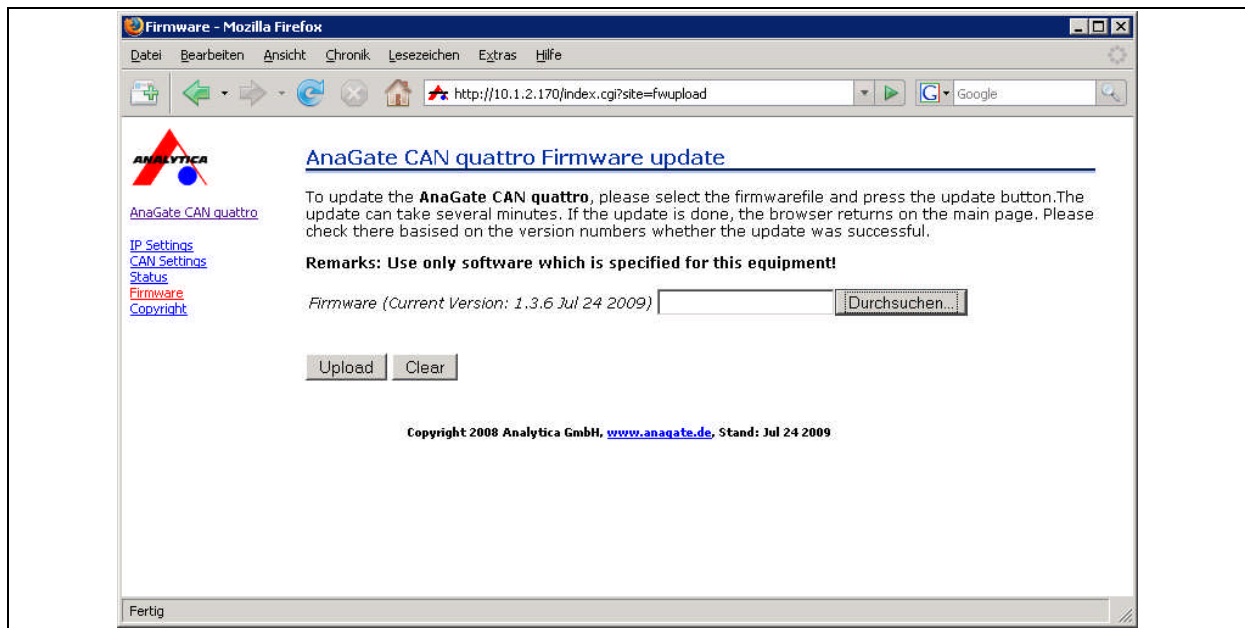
Firmware - Mozilla Firefox

Datei Bearbeiten Ansicht Chronik Lesezeichen Extras Hilfe

http://10.1.2.170/index.cgi?site=fwupload

Google

ANALYTICA

AnaGate CAN quattro

IP Settings
CAN Settings
Status
Firmware
Copyright

AnaGate CAN quattro Firmware update

To update the **AnaGate CAN quattro**, please select the firmwarefile and press the update button.The update can take several minutes. If the update is done, the browser returns on the main page. Please check there basised on the version numbers whether the update was successful.

**Remarks: Use only software which is specified for this equipment!**

Firmware (Current Version: 1.3.6 Jul 24 2009) Durchsuchen...

Upload Clear

Copyright 2008 Analytica GmbH, www.anagate.de, Stand: Jul 24 2009

Fertig